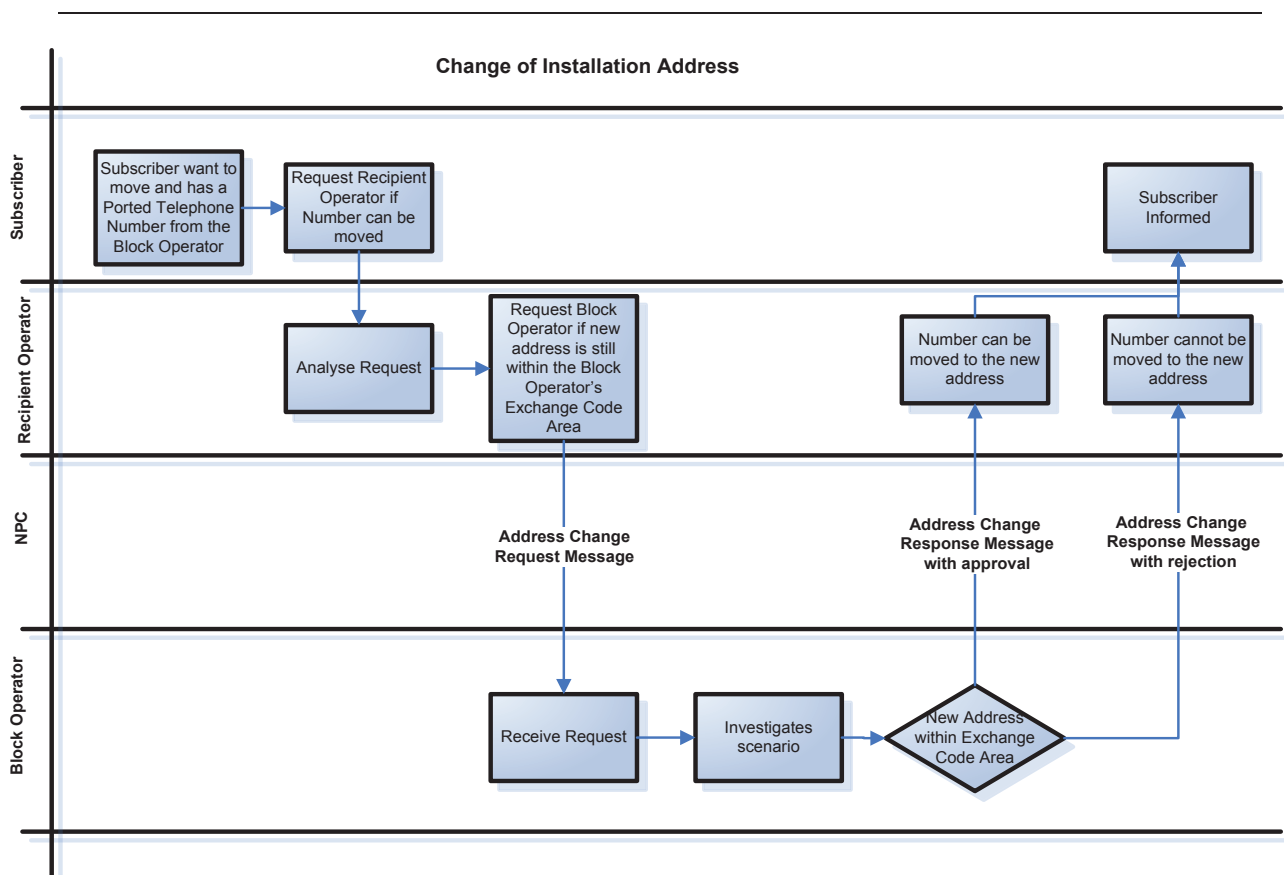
Change of Installation Address

Subscriber

Subscriber want to move and has a Ported Telephone Number from the Block Operator

Request Recipient Operator if Number can be moved

Subscriber Informed

Recipient Operator

Analyse Request

Request Block Operator if new address is still within the Block Operator's Exchange Code Area

Number can be moved to the new address

Number cannot be moved to the new address

NPC

Address Change Request Message

Address Change Response Message with approval

Address Change Response Message with rejection

Block Operator

Receive Request

Investigates scenario

New Address within Exchange Code Area